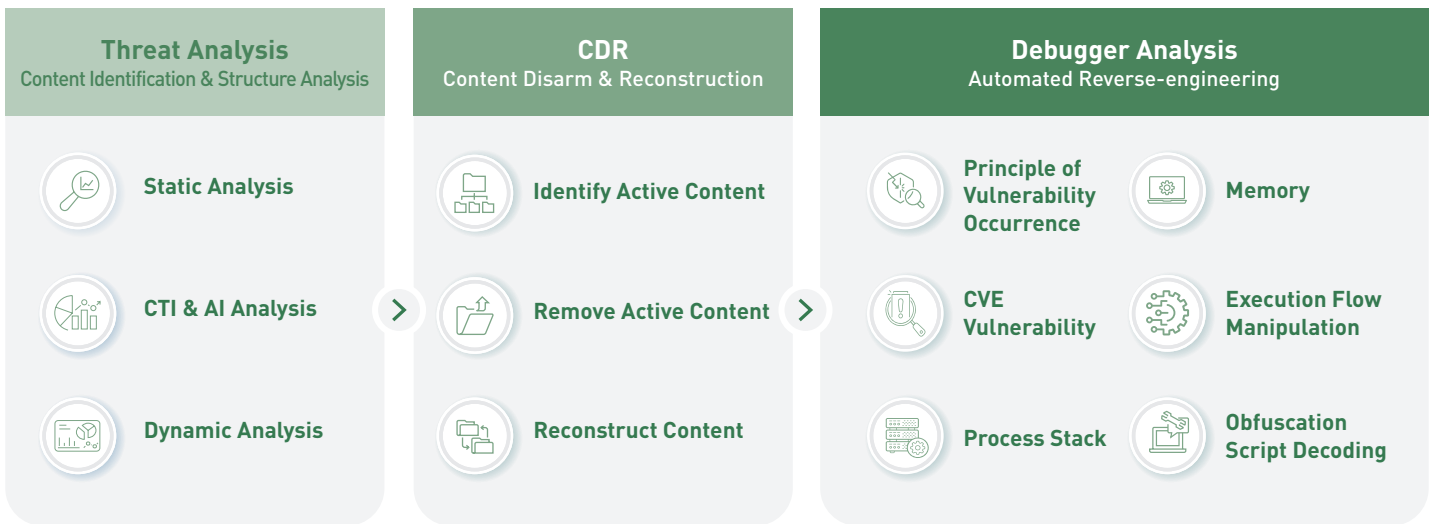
Threat Analysis
Content Identification & Structure Analysis

Static Analysis

CTI & AI Analysis

Dynamic Analysis

CDR
Content Disarm & Reconstruction

Identify Active Content

Remove Active Content

Reconstruct Content

Debugger Analysis
Automated Reverse-engineering

Principle of Vulnerability Occurrence

Memory

CVE Vulnerability

Execution Flow Manipulation

Process Stack

Obfuscation Script Decoding